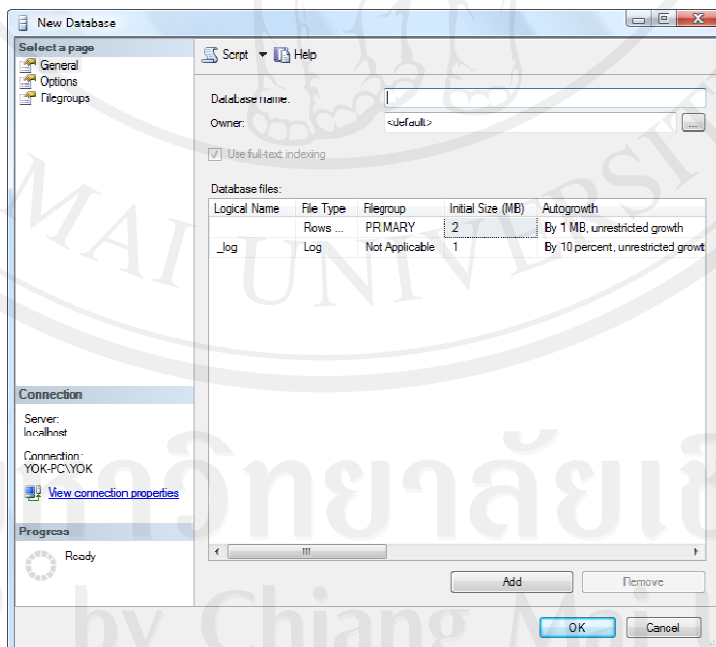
New Database

Select a page
General
Options
Filegroups

Script Help

Database name:
Owner: <default>
...

Use full-text indexing

Database files:

| Logical Name | File Type | Filegroup | Initial Size (MB) | Autogrowth |
|---|---|---|---|---|
| | Rows ... | PRIMARY | 2 | By 1 MB, unrestricted growth |
| _log | Log | Not Applicable | 1 | By 10 percent, unrestricted growt |

Connection
Server:
localhost
Connection:
YOK-PC\YOK
View connection properties

Progress
Ready

Add
Remove
OK
Cancel

MAI UNIVERSIT
มหาวิทยาลัยเชียงใหม่
by Chiang Mai U